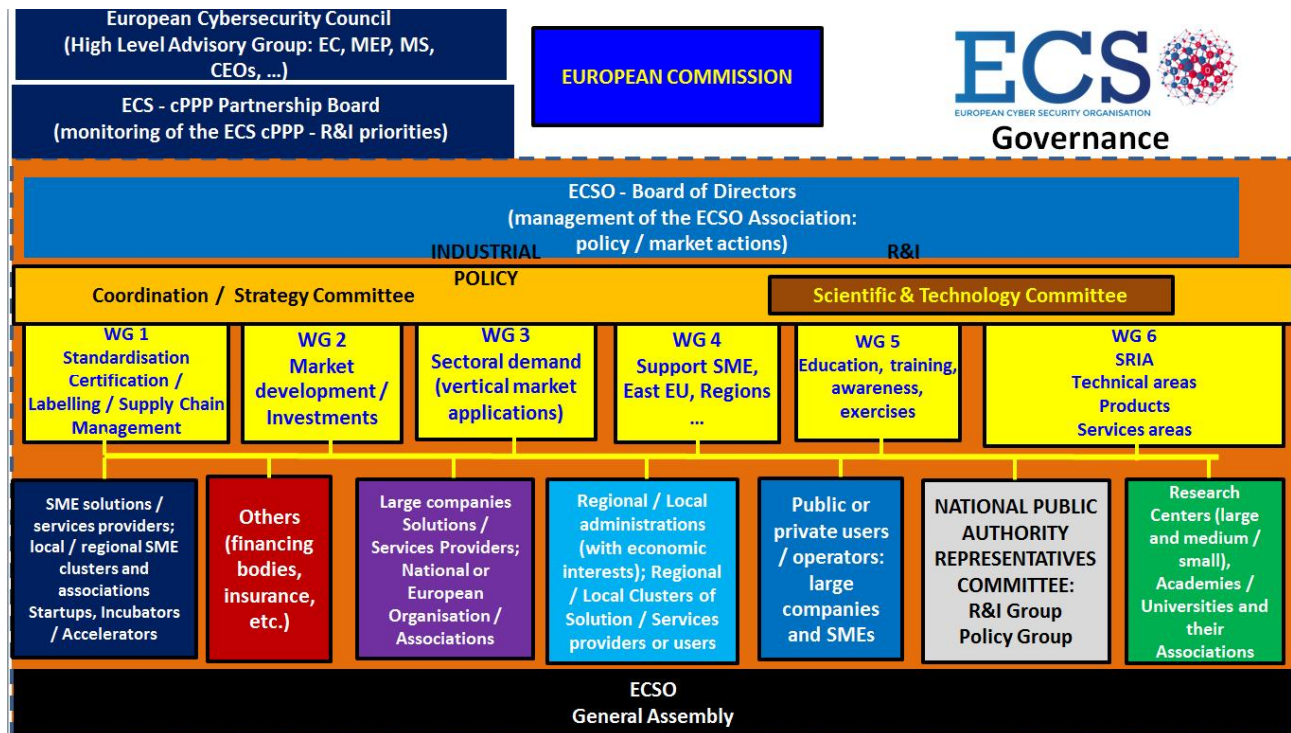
European Cybersecurity Council
(High Level Advisory Group: EC, MEP, MS, CEOs, …)

ECS - cPPP Partnership Board
(monitoring of the ECS cPPP - R&I priorities)

EUROPEAN COMMISSION

ECS
EUROPEAN CYBER SECURITY ORGANISATION
Governance

ECSO - Board of Directors
(management of the ECSO Association: policy / market actions)

INDUSTRIAL POLICY

R&I

Coordination / Strategy Committee

Scientific & Technology Committee

WG 1
Standardisation Certification / Labelling / Supply Chain Management

WG 2
Market development / Investments

WG 3
Sectoral demand (vertical market applications)

WG 4
Support SME, East EU, Regions …

WG 5
Education, training, awareness, exercises

WG 6
SRIA
Technical areas
Products
Services areas

SME solutions / services providers; local / regional SME clusters and associations Startups, Incubators / Accelerators

Others (financing bodies, insurance, etc.)

Large companies Solutions / Services Providers; National or European Organisation / Associations

Regional / Local administrations (with economic interests); Regional / Local Clusters of Solution / Services providers or users

Public or private users / operators: large companies and SMEs

NATIONAL PUBLIC AUTHORITY REPRESENTATIVES COMMITTEE:
R&I Group
Policy Group

Research Centers (large and medium / small), Academies / Universities and their Associations

ECSO
General Assembly